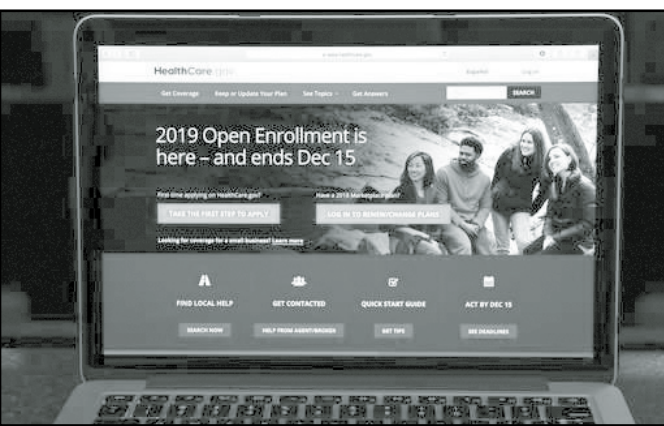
HealthCare.gov

Español Log in

Get Coverage Keep or Update Your Plan See Topics Get Answers

SEARCH

2019 Open Enrollment is here – and ends Dec 15

First time applying on HealthCare.gov?

TAKE THE FIRST STEP TO APPLY

Have a 2018 Marketplace plan?

LOG IN TO RENEW/CHANGE PLANS

Looking for coverage for a small business? Learn more

FIND LOCAL HELP

SEARCH NOW

GET CONTACTED

HELP FROM AGENT/BROKER

QUICK START GUIDE

GET TIPS

ACT BY DEC 15

SEE DEADLINES